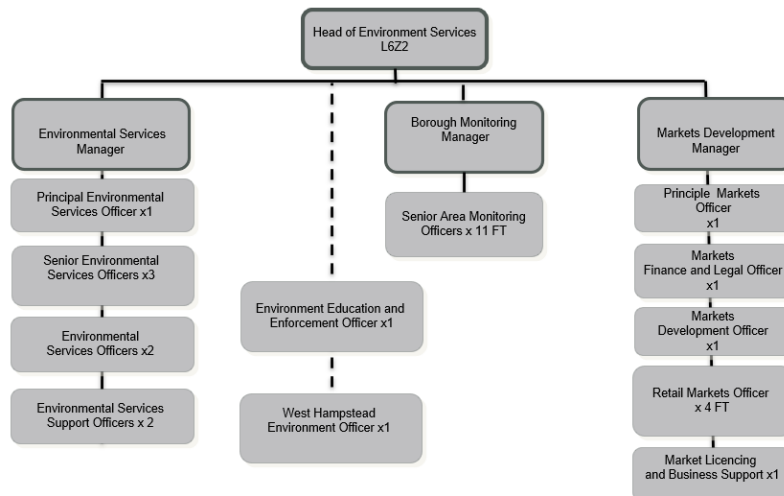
Head of Environment Services
L6Z2

Environmental Services Manager

Principal Environmental Services Officer x1

Senior Environmental Services Officers x3

Environmental Services Officers x2

Environmental Services Support Officers x 2

Environment Education and Enforcement Officer x1

West Hampstead Environment Officer x1

Borough Monitoring Manager

Senior Area Monitoring Officers x 11 FT

Markets Development Manager

Principle Markets Officer x1

Markets Finance and Legal Officer x1

Markets Development Officer x1

Retail Markets Officer x 4 FT

Market Licencing and Business Support x1